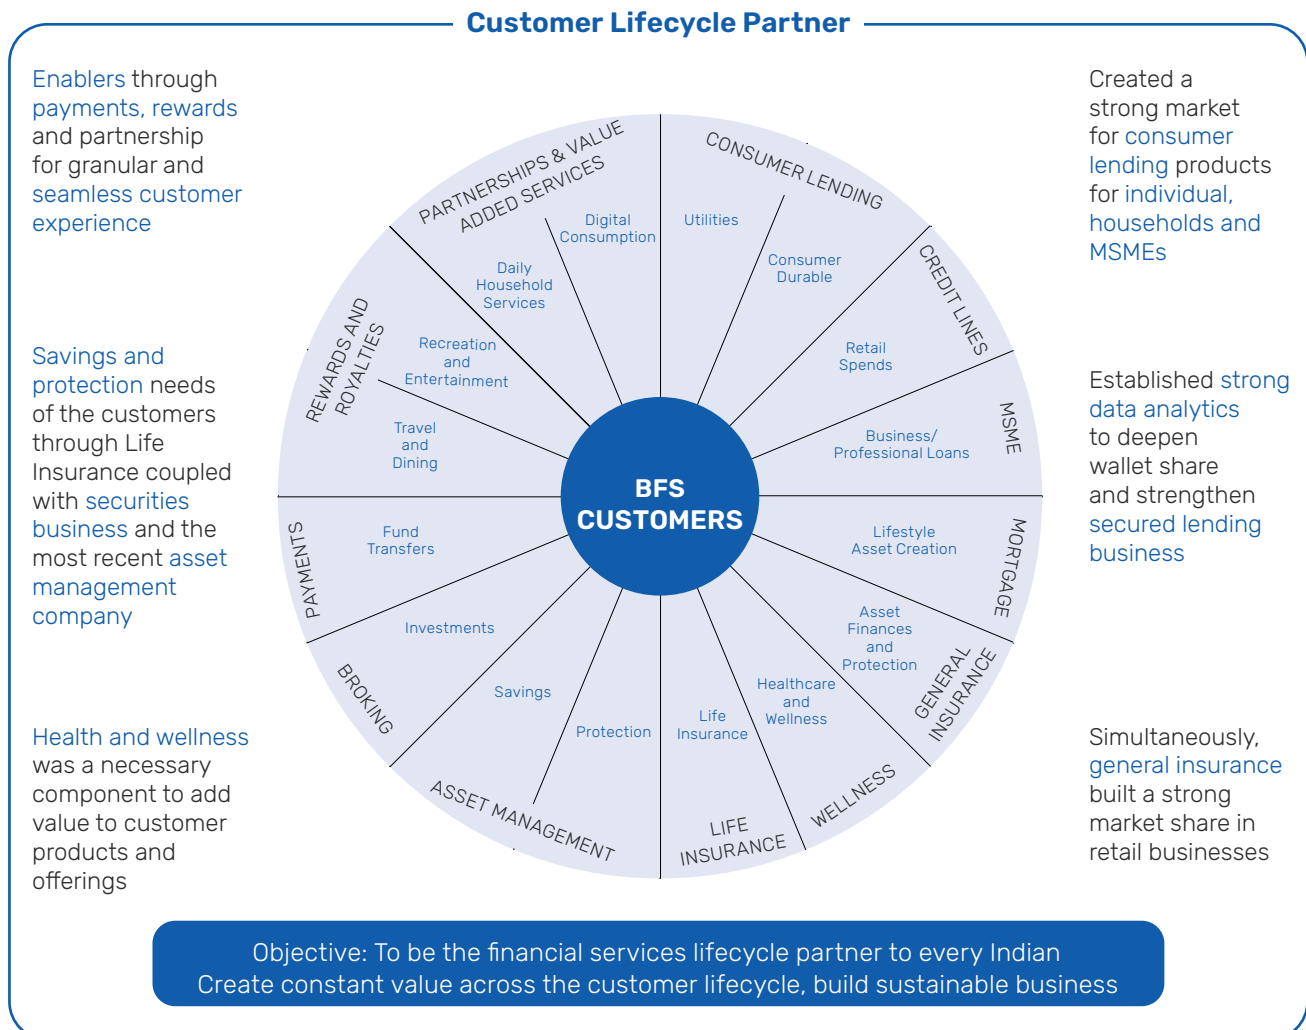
Customer Lifecycle Partner

Enablers through payments, rewards and partnership for granular and seamless customer experience

Savings and protection needs of the customers through Life Insurance coupled with securities business and the most recent asset management company

Health and wellness was a necessary component to add value to customer products and offerings

PARTNERSHIPS & VALUE ADDED SERVICES

CONSUMER LENDING

CREDIT LINES

MSME

MORTGAGE

GENERAL INSURANCE

WELLNESS

LIFE INSURANCE

ASSET MANAGEMENT

BROKING

PAYMENTS

REWARDS AND ROYALTIES

Digital Consumption

Utilities

Consumer Durable

Retail Spends

Business/ Professional Loans

Lifestyle Asset Creation

Asset Finances and Protection

Healthcare and Wellness

Life Insurance

Protection

Savings

Investments

Fund Transfers

Travel and Dining

Recreation and Entertainment

Daily Household Services

BFS CUSTOMERS

Created a strong market for consumer lending products for individual, households and MSMEs

Established strong data analytics to deepen wallet share and strengthen secured lending business

Simultaneously, general insurance built a strong market share in retail businesses

Objective: To be the financial services lifecycle partner to every Indian
Create constant value across the customer lifecycle, build sustainable business